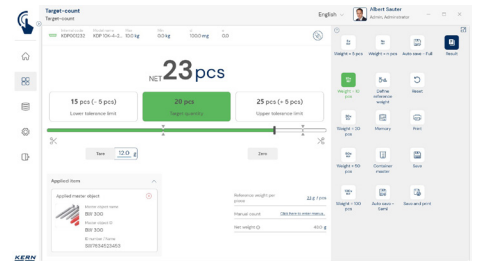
Target-count
Target-count

English

Albert Sauter
Admin Administrator

KDP00123 KDP 10K-4-3... 100 kg 0.0 kg 1000 mg 0.0

NET 23 pcs

15 pcs (- 5 pcs)
Lower tolerance limit

20 pcs
Target quantity

25 pcs (+ 5 pcs)
Upper tolerance limit

Tare 12.0 g

Zero

Applied Item

Applied master object

BW 300
BW 300
897654321463

Reference weight per piece 12 g / pcs
Manual count Click here to enter manua...
Net weight 400 g

Weight + 5 pcs
Weight + 10 pcs
Auto save - Full
Result
Weight + 15 pcs
Define reference weight
Reset
Weight + 20 pcs
Memory
Print
Weight + 50 pcs
Container master
Save
Weight + 100 pcs
Auto save - Card
Save and print

KERN